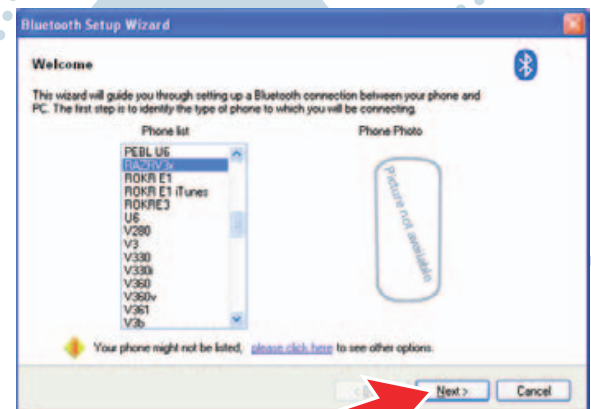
Bluetooth Setup Wizard

Welcome

This wizard will guide you through setting up a Bluetooth connection between your phone and PC. The first step is to identify the type of phone to which you will be connecting.

Phone list

PEBL U6
RAZRV3x
ROKR E1
ROKR E1 iTunes
ROKRE3
U6
V280
V3
V330
V330i
V360
V360v
V361
V3b

Phone Photo

Picture not available

Your phone might not be listed, please click here to see other options.

< Back
Next >
Cancel